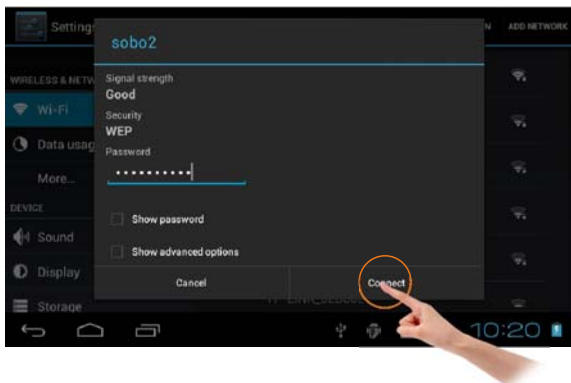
Setting

N ADD NETWORK

WIRELESS & NETW

Wi-Fi

Data usag

More...

DEVICE

Sound

Display

Storage

sobo2

Signal strength
Good

Security
WEP

Password
••••••••••

Show password

Show advanced options

Cancel

Connect

10:20